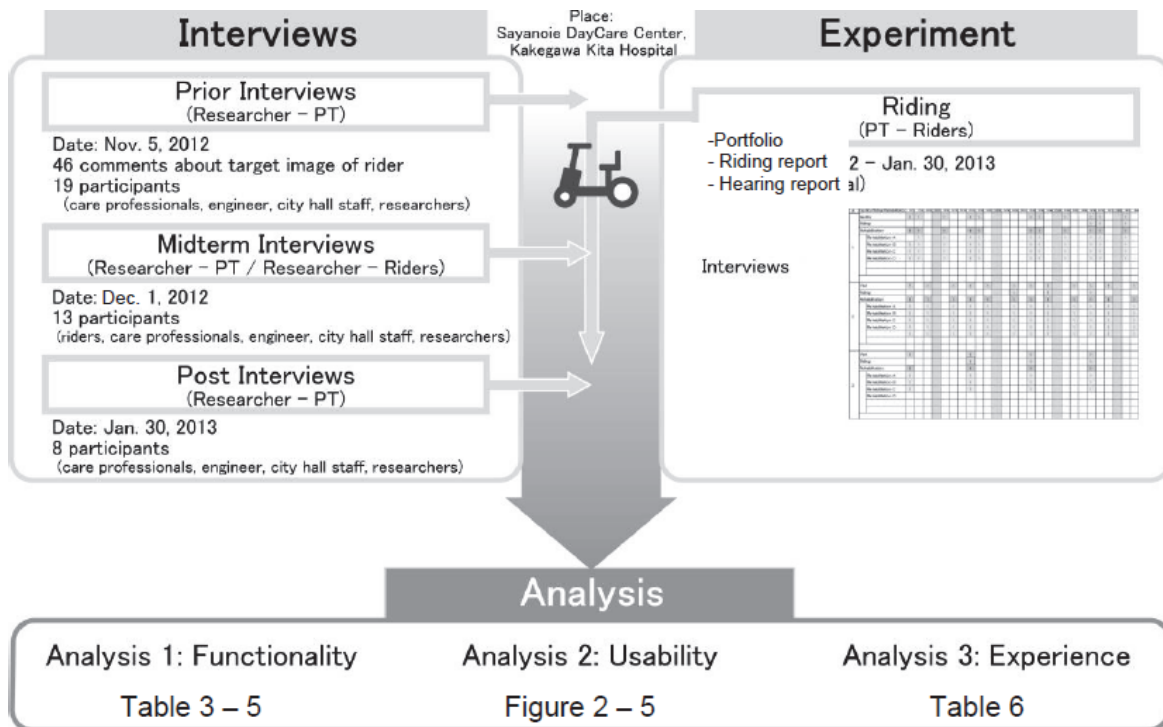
Interviews

Place:
Sayanoie DayCare Center,
Kakegawa Kita Hospital

Experiment

Prior Interviews
(Researcher – PT)

Date: Nov. 5, 2012
46 comments about target image of rider
19 participants
(care professionals, engineer, city hall staff, researchers)

Midterm Interviews
(Researcher – PT / Researcher – Riders)

Date: Dec. 1, 2012
13 participants
(riders, care professionals, engineer, city hall staff, researchers)

Post Interviews
(Researcher – PT)

Date: Jan. 30, 2013
8 participants
(care professionals, engineer, city hall staff, researchers)

Riding
(PT – Riders)

-Portfolio
- Riding report
- Hearing report

2 – Jan. 30, 2013
al)

Interviews

Analysis

Analysis 1: Functionality
Table 3 – 5

Analysis 2: Usability
Figure 2 – 5

Analysis 3: Experience
Table 6